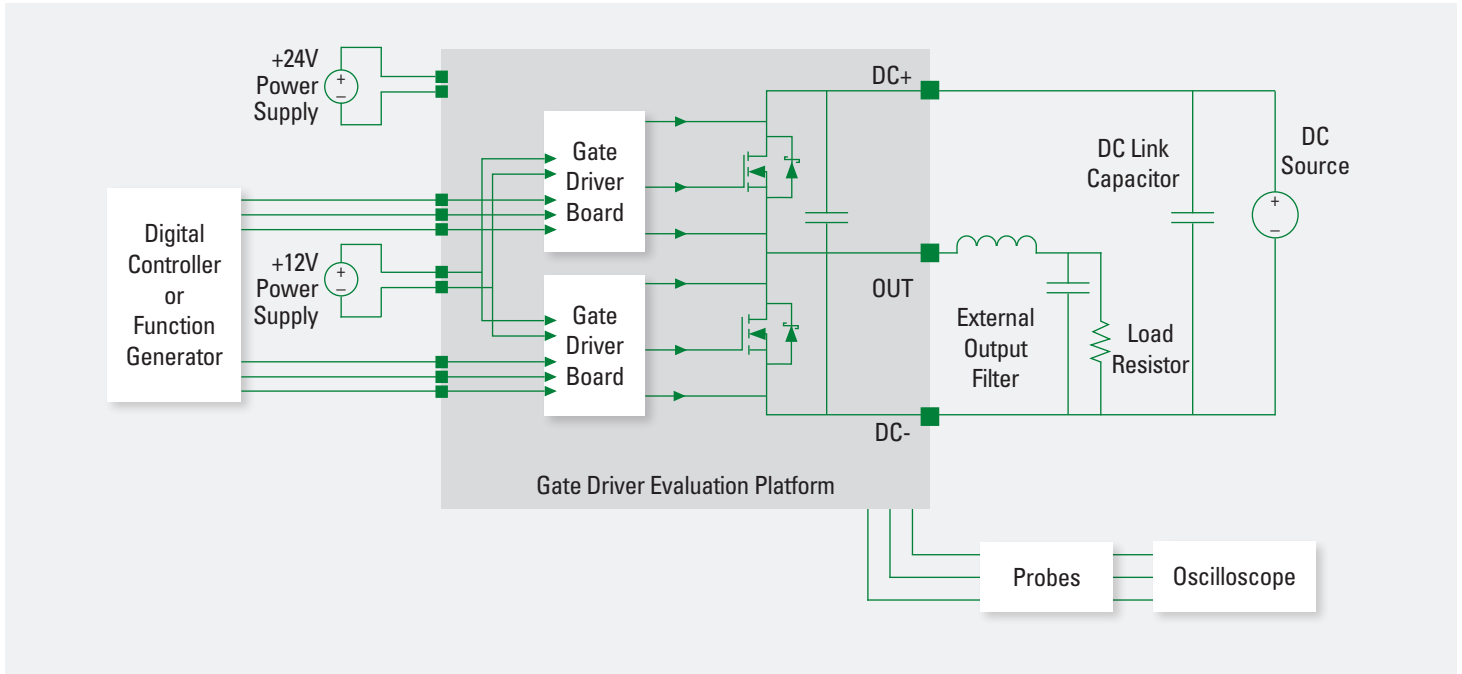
+24V Power Supply

Digital Controller or Function Generator

+12V Power Supply

Gate Driver Board

Gate Driver Board

DC+

OUT

DC-

Gate Driver Evaluation Platform

DC Link Capacitor

DC Source

External Output Filter

Load Resistor

Probes

Oscilloscope